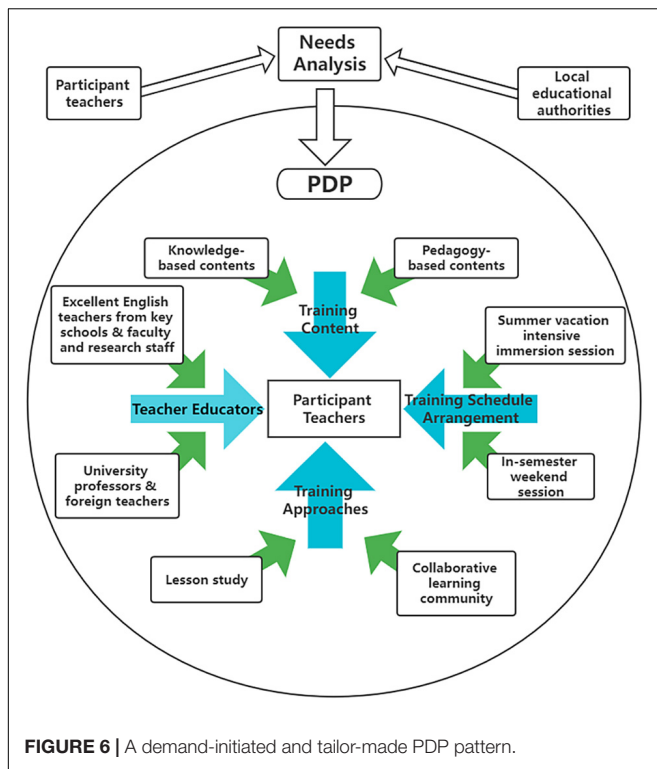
Needs Analysis

Participant teachers

Local educational authorities

PDP

Knowledge-based contents

Pedagogy-based contents

Training Content

Excellent English teachers from key schools & faculty and research staff

Summer vacation intensive immersion session

Teacher Educators

Participant Teachers

Training Schedule Arrangement

University professors & foreign teachers

In-semester weekend session

Training Approaches

Lesson study

Collaborative learning community

FIGURE 6 | A demand-initiated and tailor-made PDP pattern.